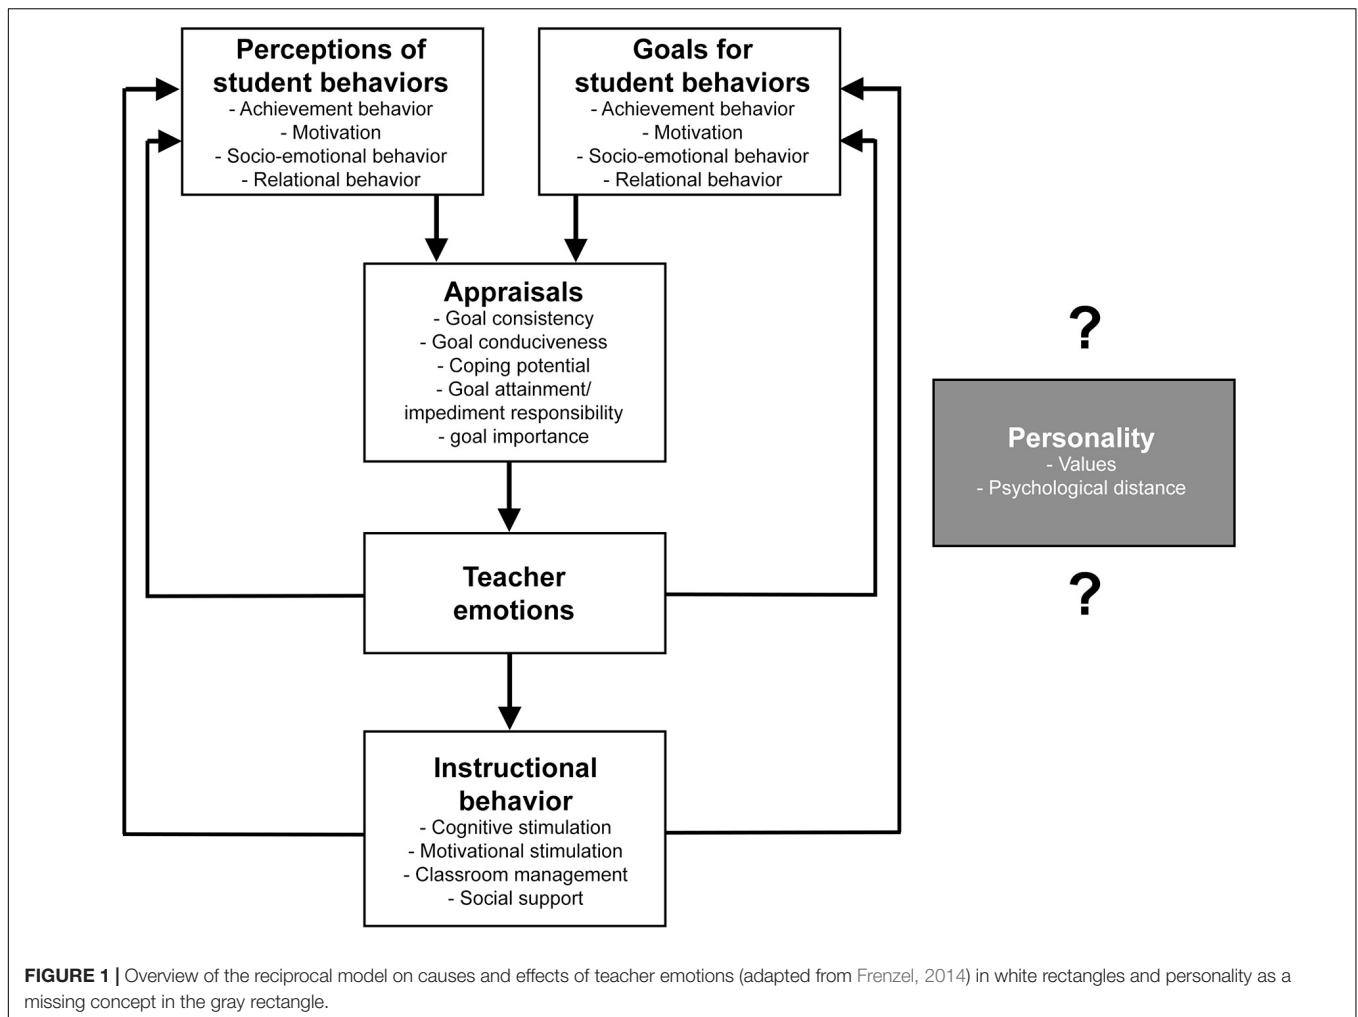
Perceptions of student behaviors
- Achievement behavior
- Motivation
- Socio-emotional behavior
- Relational behavior

Goals for student behaviors
- Achievement behavior
- Motivation
- Socio-emotional behavior
- Relational behavior

Appraisals
- Goal consistency
- Goal conduciveness
- Coping potential
- Goal attainment/ impediment responsibility
- goal importance

?

Personality
- Values
- Psychological distance

?

Teacher emotions

Instructional behavior
- Cognitive stimulation
- Motivational stimulation
- Classroom management
- Social support

FIGURE 1 | Overview of the reciprocal model on causes and effects of teacher emotions (adapted from Frenzel, 2014) in white rectangles and personality as a missing concept in the gray rectangle.